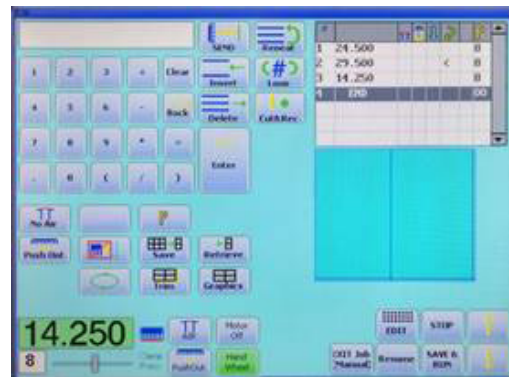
SEND
Repeat
1
2
3
+
Clear
Insert
Loop
4
5
6
-
Back
Delete
Edit Rec
7
8
9
*
=
Enter
.
0
(
/
)
No Air
Push Out
Save
Retrieve
Trim
Graphics

| | | | | |
|---|---|---|---|---|
| 1 | 24.500 | | | 8 |
| 2 | 29.500 | | < | 8 |
| 3 | 14.250 | | | 8 |
| 4 | END | | | 00 |

14.250
8
Air
Motor Off
Push Out
Hand Wheel
EDIT
STOP
EXIT Job Manual
Resume
SAVE & RUN